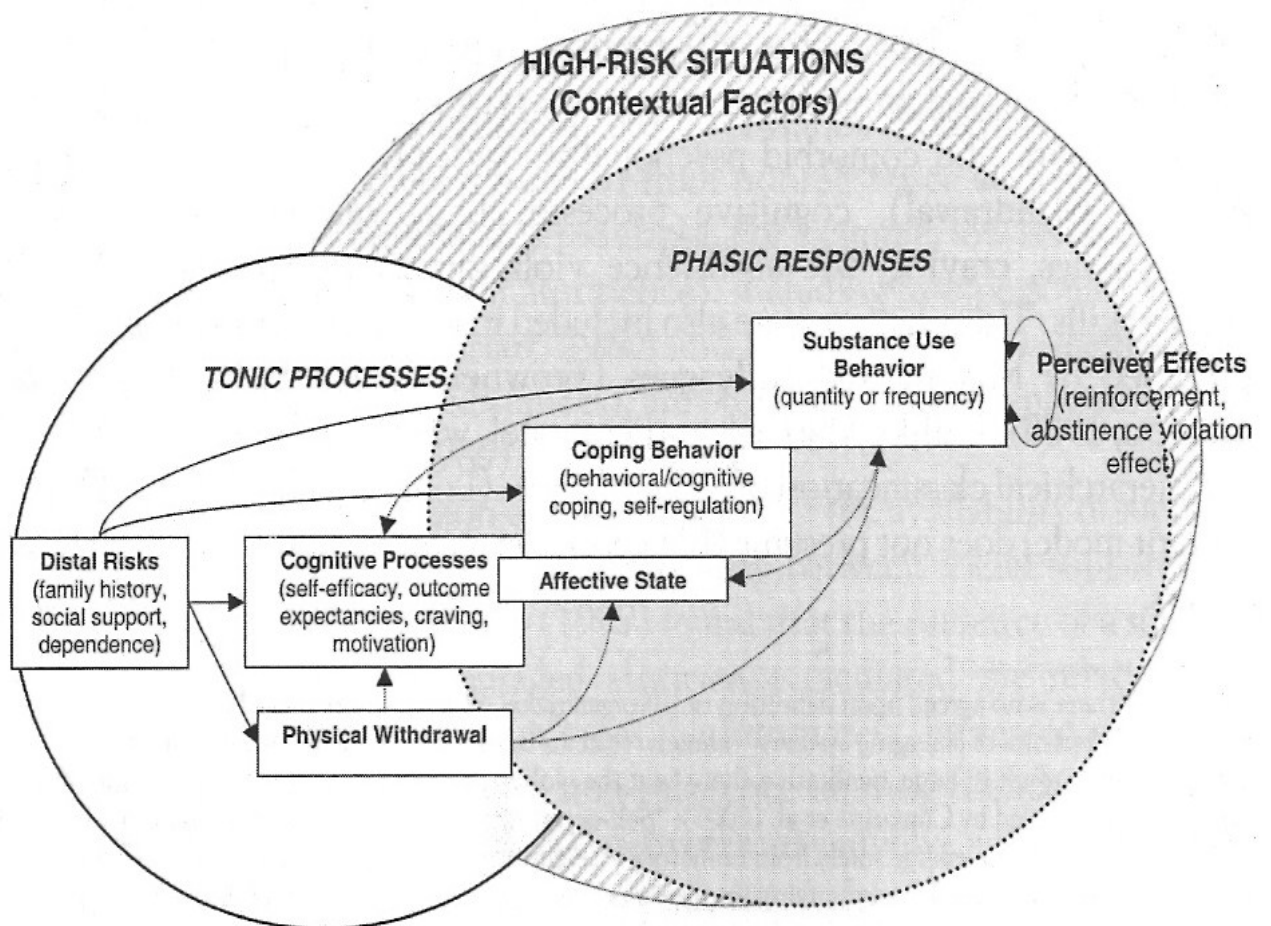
HIGH-RISK SITUATIONS
(Contextual Factors)

PHASIC RESPONSES

TONIC PROCESSES

Substance Use Behavior
(quantity or frequency)

Perceived Effects
(reinforcement, abstinence violation effect)

Coping Behavior
(behavioral/cognitive coping, self-regulation)

Distal Risks
(family history, social support, dependence)

Cognitive Processes
(self-efficacy, outcome expectancies, craving, motivation)

Affective State

Physical Withdrawal